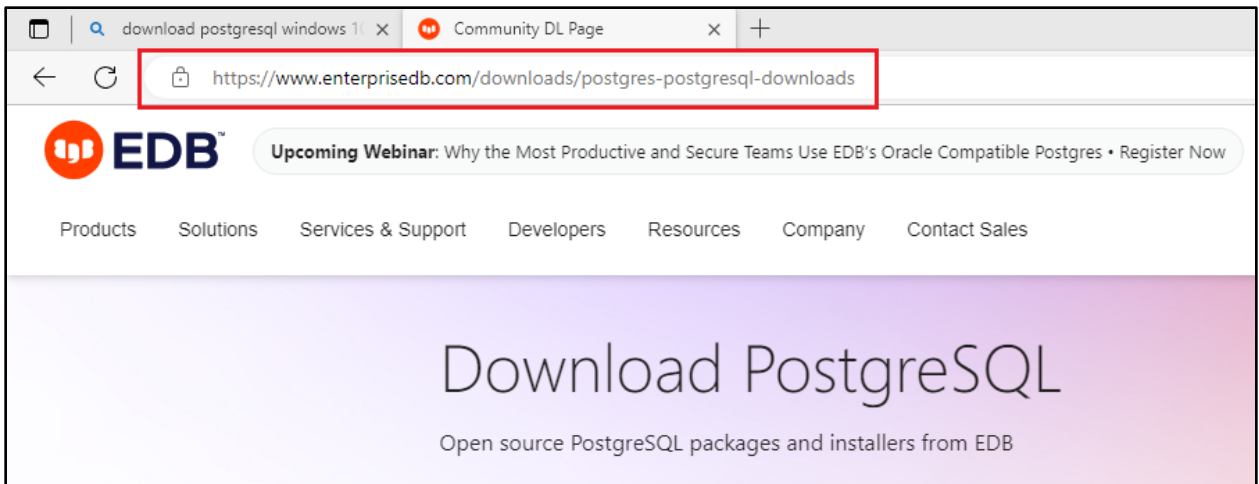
download postgresql windows 1(

Community DL Page

https://www.enterprisedb.com/downloads/postgres-postgresql-downloads

EDB

Upcoming Webinar: Why the Most Productive and Secure Teams Use EDB's Oracle Compatible Postgres • Register Now

Products Solutions Services & Support Developers Resources Company Contact Sales

Download PostgreSQL

Open source PostgreSQL packages and installers from EDB